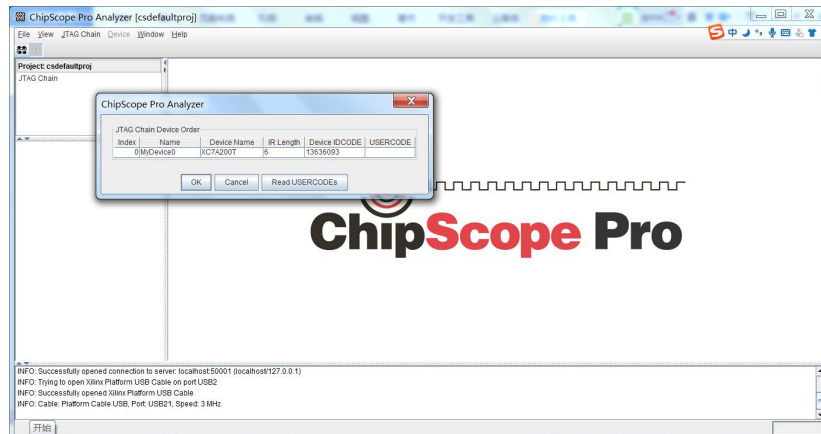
ChipScope Pro Analyzer [csdefaultproj]

File View JTAG Chain Device Window Help

Project: csdefaultproj
JTAG Chain

ChipScope Pro Analyzer

JTAG Chain Device Order

| Index | Name | Device Name | IR Length | Device IDCODE | USERCODE |
|---|---|---|---|---|---|
| 0 | MyDevice0 | XC7A200T | 6 | 13636093 | |

OK Cancel Read USERCODEs

ChipScope Pro

INFO: Successfully opened connection to server: localhost:50001 (localhost/127.0.0.1)
INFO: Trying to open Xilinx Platform USB Cable on port USB2
INFO: Successfully opened Xilinx Platform USB Cable
INFO: Cable: Platform Cable USB, Port: USB21, Speed: 3 MHz

开始